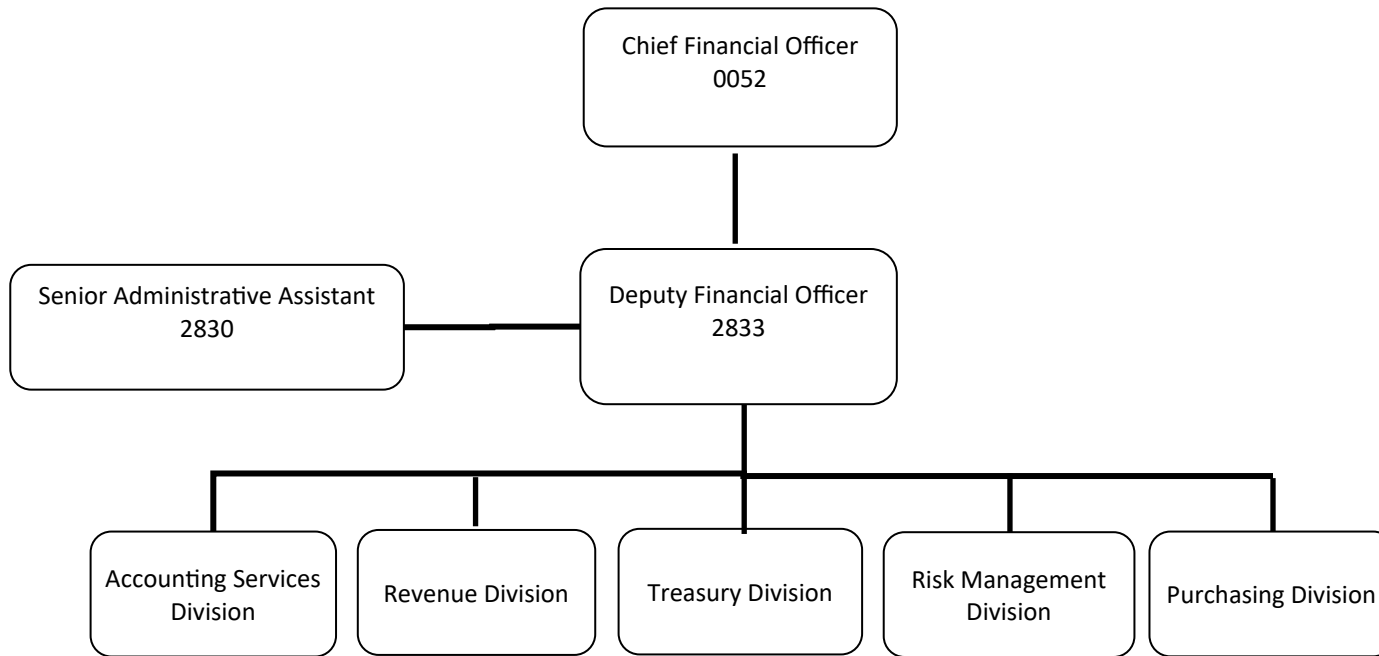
Chief Financial Officer
0052

Senior Administrative Assistant
2830

Deputy Financial Officer
2833

Accounting Services Division

Revenue Division

Treasury Division

Risk Management Division

Purchasing Division